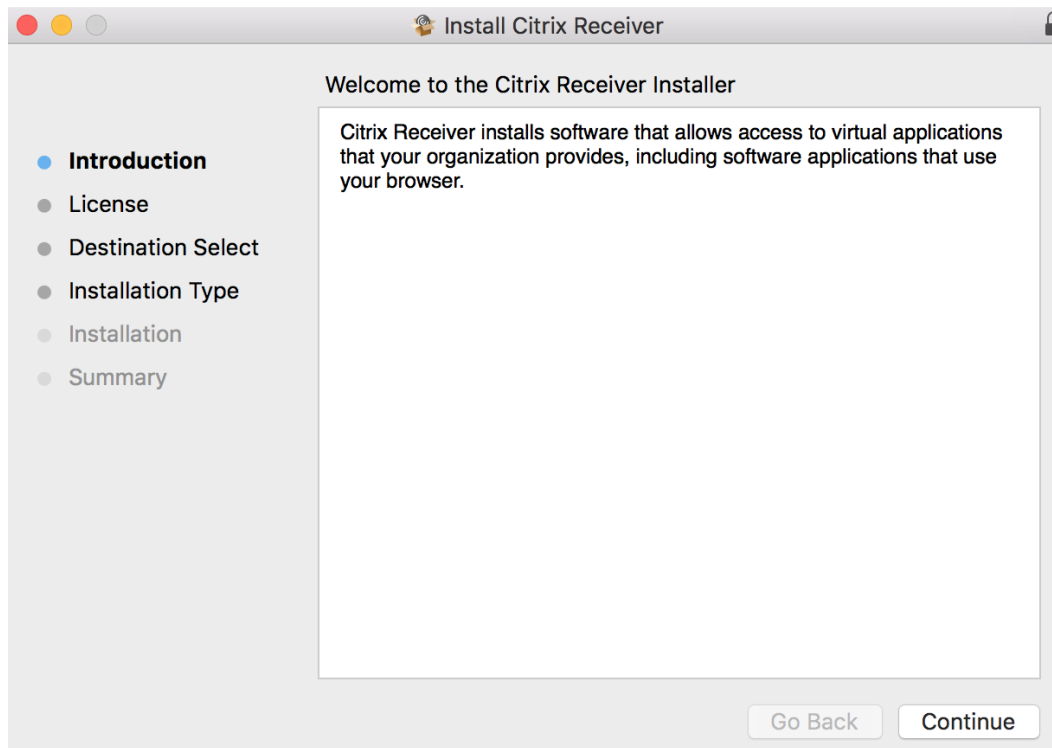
Install Citrix Receiver

Welcome to the Citrix Receiver Installer

Introduction
License
Destination Select
Installation Type
Installation
Summary

Citrix Receiver installs software that allows access to virtual applications that your organization provides, including software applications that use your browser.

Go Back
Continue